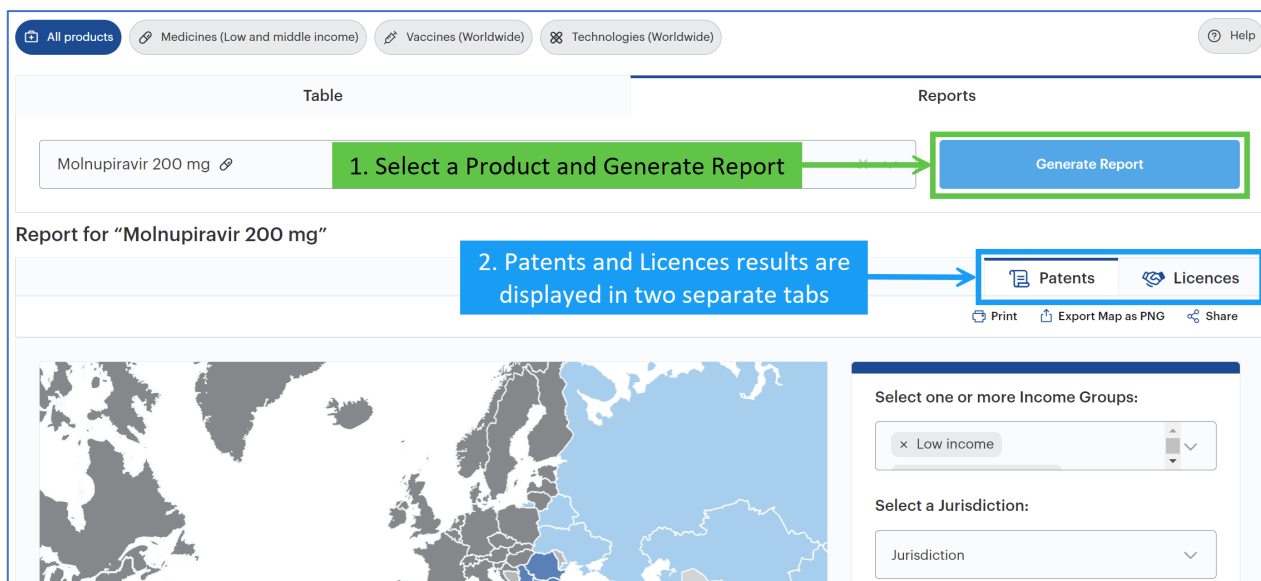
All products
Medicines (Low and middle income)
Vaccines (Worldwide)
Technologies (Worldwide)
Help

Table
Reports

Molnupiravir 200 mg
1. Select a Product and Generate Report
Generate Report

Report for “Molnupiravir 200 mg”
2. Patents and Licences results are displayed in two separate tabs
Patents
Licences
Print
Export Map as PNG
Share

Select one or more Income Groups:
× Low income

Select a Jurisdiction:
Jurisdiction